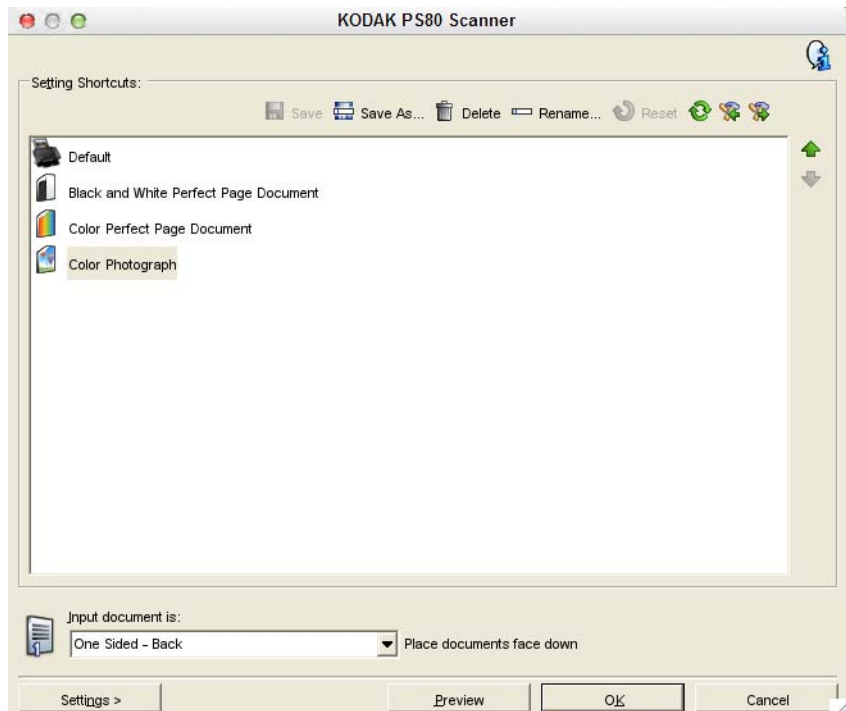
KODAK PS80 Scanner

Setting Shortcuts:

Save Save As... Delete Rename... Reset

Default

Black and White Perfect Page Document

Color Perfect Page Document

Color Photograph

Input document is:

One Sided - Back

Place documents face down

Settings >

Preview

OK

Cancel